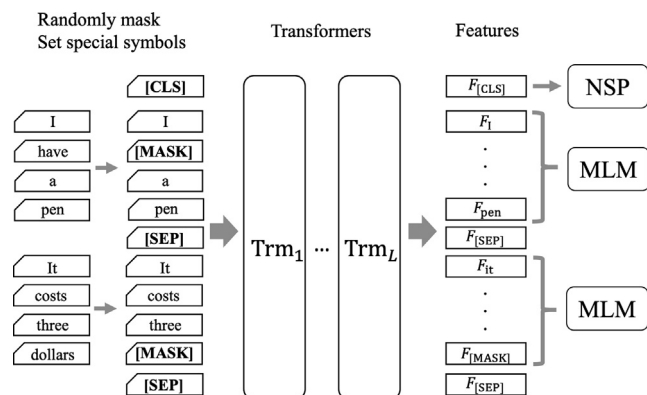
Randomly mask
Set special symbols

Transformers

Features

I
have
a
pen

It
costs
three
dollars

[CLS]
I
[MASK]
a
pen
[SEP]
It
costs
three
[MASK]
[SEP]

$\mathrm{Trm}_1$ ··· $\mathrm{Trm}_L$

$F_{[\mathrm{CLS}]}$
$F_{\mathrm{I}}$
.
.
.
$F_{\mathrm{pen}}$
$F_{[\mathrm{SEP}]}$
$F_{\mathrm{it}}$
.
.
.
$F_{[\mathrm{MASK}]}$
$F_{[\mathrm{SEP}]}$

NSP
MLM
MLM